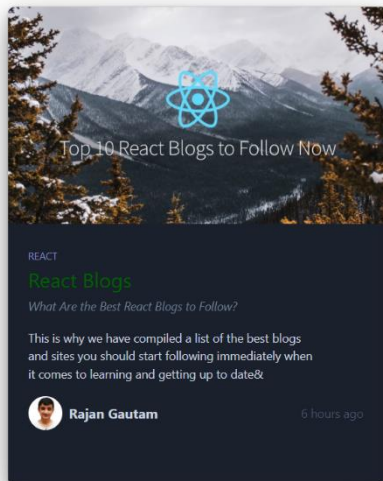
Top 10 React Blogs to Follow Now

REACT

React Blogs

What Are the Best React Blogs to Follow?

This is why we have compiled a list of the best blogs and sites you should start following immediately when it comes to learning and getting up to date&

Rajan Gautam

6 hours ago